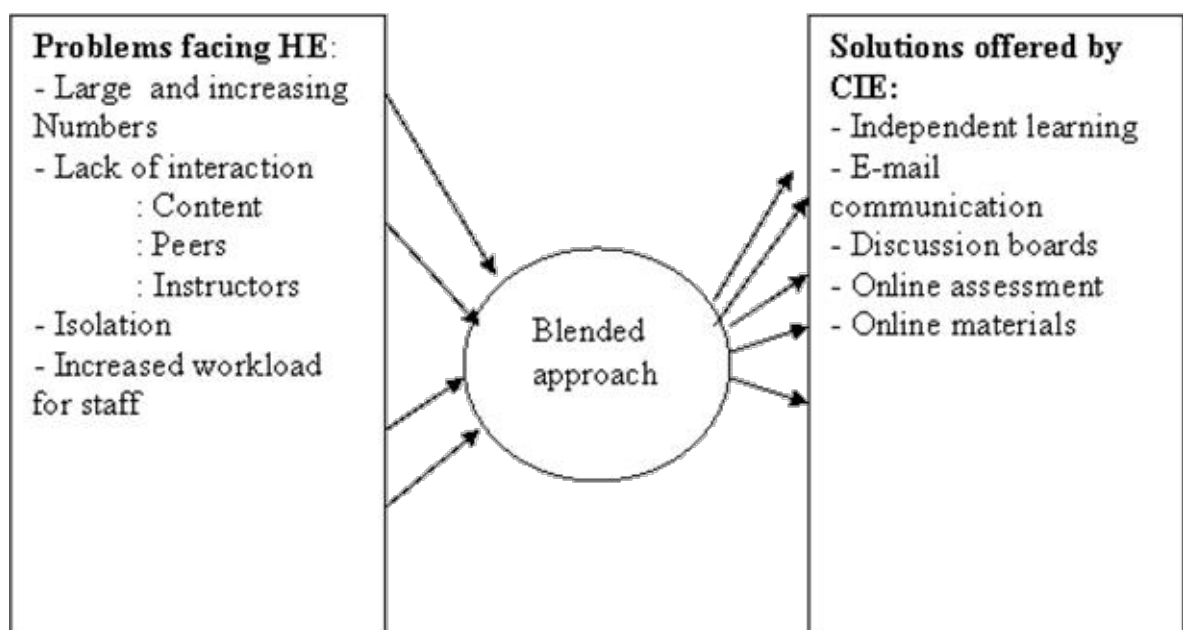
**Problems facing HE**:
- Large and increasing Numbers
- Lack of interaction
: Content
: Peers
: Instructors
- Isolation
- Increased workload for staff

Blended approach

**Solutions offered by CIE:**
- Independent learning
- E-mail communication
- Discussion boards
- Online assessment
- Online materials